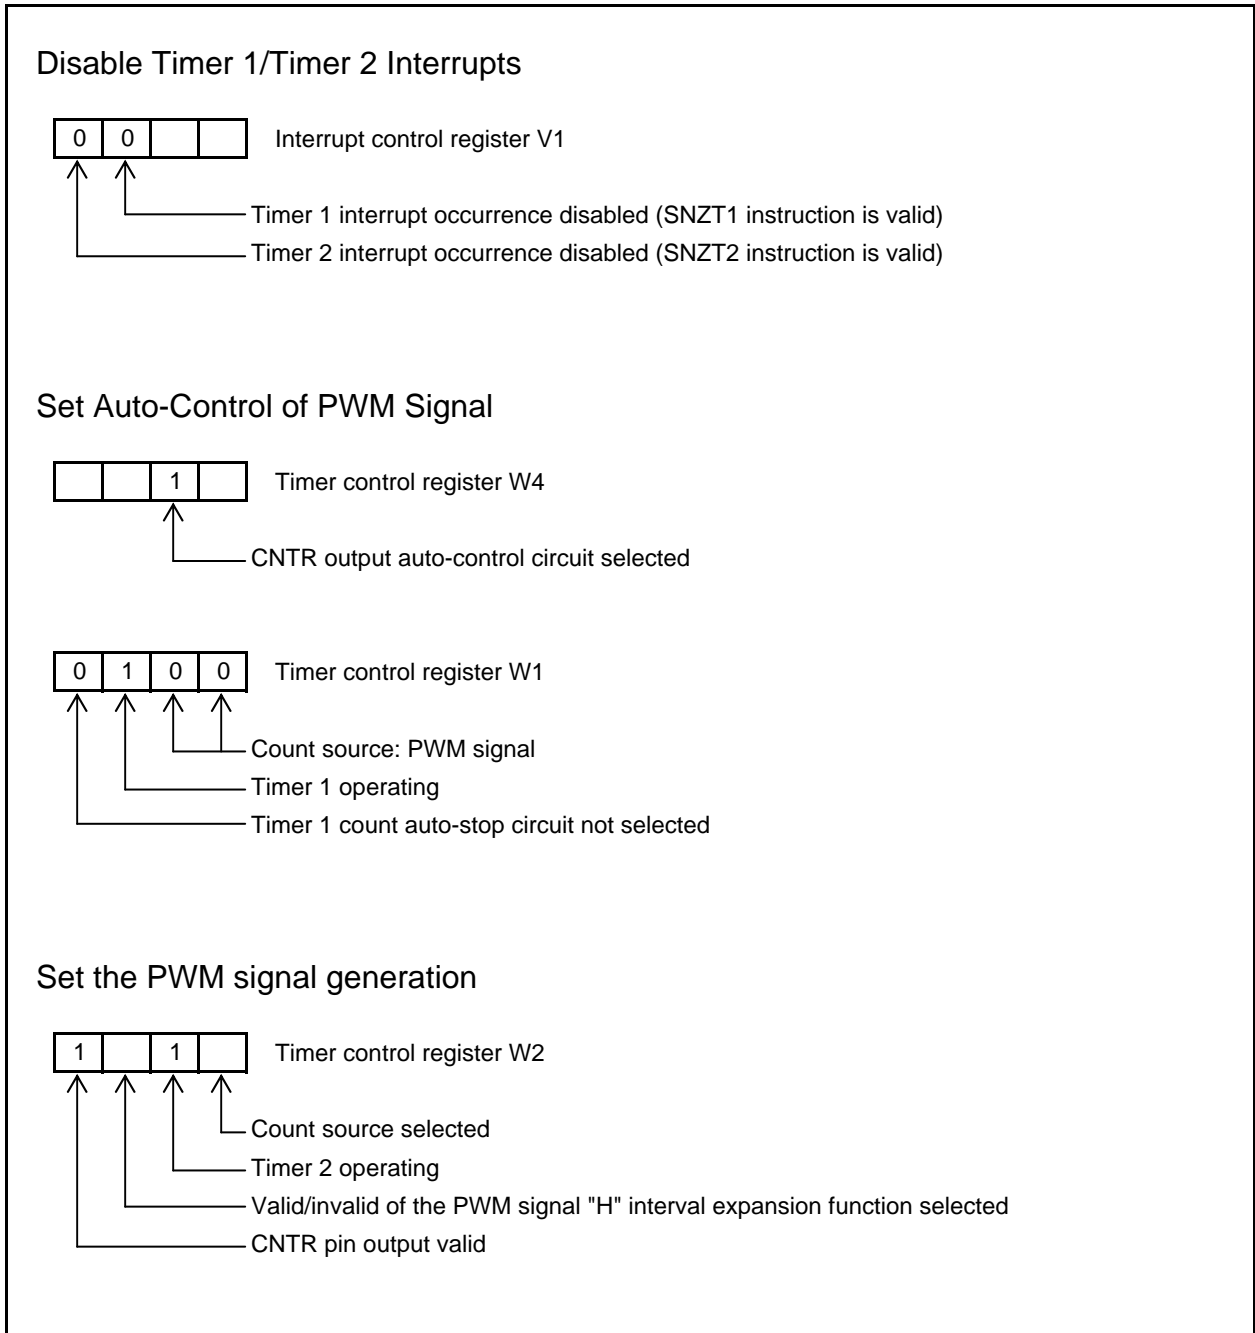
Disable Timer 1/Timer 2 Interrupts

| 0 | 0 | | |
|---|---|---|---|

Interrupt control register V1

Timer 1 interrupt occurrence disabled (SNZT1 instruction is valid)
Timer 2 interrupt occurrence disabled (SNZT2 instruction is valid)

Set Auto-Control of PWM Signal

| | | 1 | |
|---|---|---|---|

Timer control register W4

CNTR output auto-control circuit selected

| 0 | 1 | 0 | 0 |
|---|---|---|---|

Timer control register W1

Count source: PWM signal
Timer 1 operating
Timer 1 count auto-stop circuit not selected

Set the PWM signal generation

| 1 | | 1 | |
|---|---|---|---|

Timer control register W2

Count source selected
Timer 2 operating
Valid/invalid of the PWM signal "H" interval expansion function selected
CNTR pin output valid